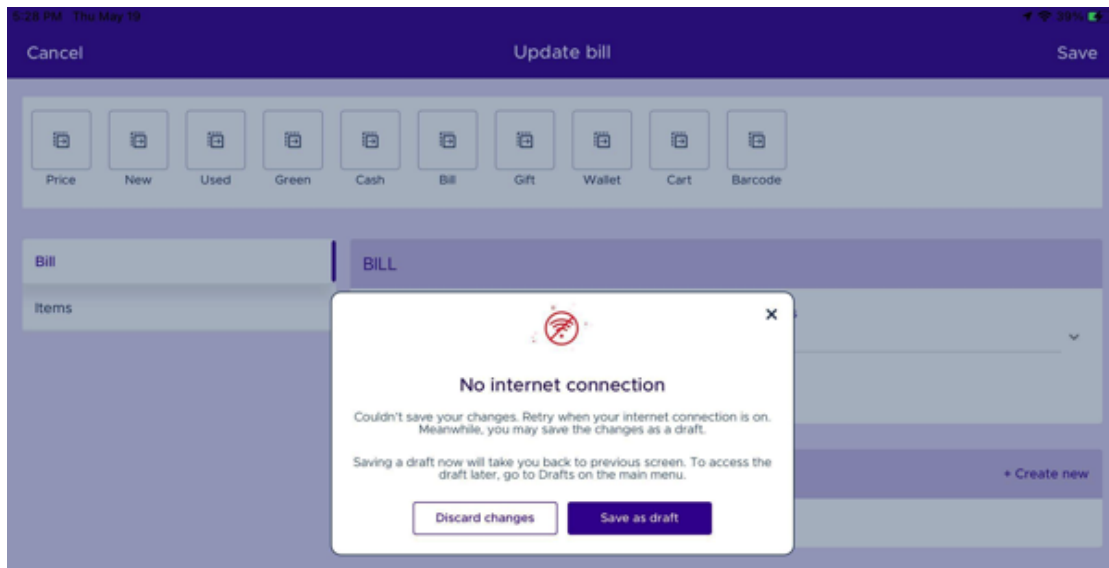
5:28 PM Thu May 19

39%

Cancel

Update bill

Save

Price

New

Used

Green

Cash

Bill

Gift

Wallet

Cart

Barcode

Bill

Items

BILL

+ Create new

×

No internet connection

Couldn't save your changes. Retry when your internet connection is on. Meanwhile, you may save the changes as a draft.

Saving a draft now will take you back to previous screen. To access the draft later, go to Drafts on the main menu.

Discard changes

Save as draft